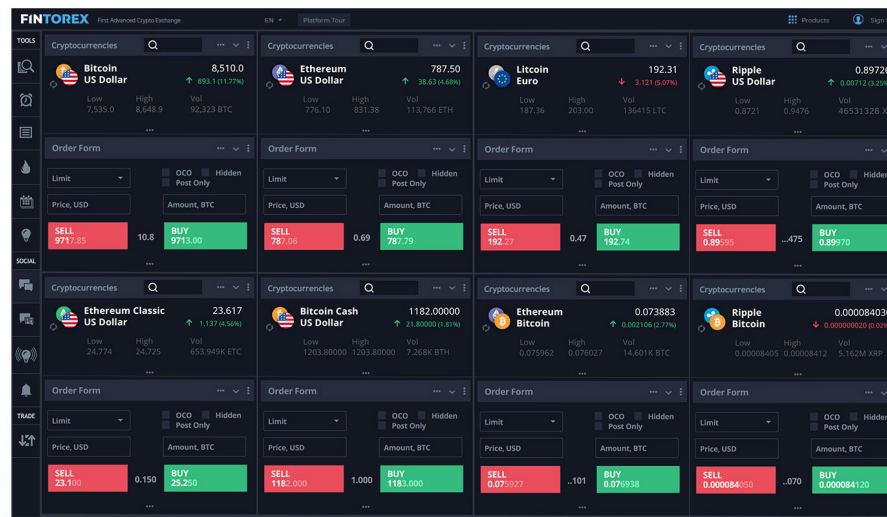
FINTOREX First Advanced Crypto Exchange EN Platform Tour Products Sign

TOOLS

SOCIAL

TRADE

Cryptocurrencies

Bitcoin US Dollar 8,510.0 893.1 (11.77%)
Low 7,535.0 High 8,648.9 Vol 92,323 BTC

Order Form

Limit OCO Hidden Post Only
Price, USD Amount, BTC
SELL 9717.85 10.8 BUY 9713.00

Cryptocurrencies

Ethereum US Dollar 787.50 38.63 (4.68%)
Low 776.10 High 831.38 Vol 113,766 ETH

Order Form

Limit OCO Hidden Post Only
Price, USD Amount, BTC
SELL 787.06 0.69 BUY 787.79

Cryptocurrencies

Litcoin Euro 192.31 3.121 (5.07%)
Low 187.36 High 203.00 Vol 136415 LTC

Order Form

Limit OCO Hidden Post Only
Price, USD Amount, BTC
SELL 192.27 0.47 BUY 192.74

Cryptocurrencies

Ripple US Dollar 0.89726 0.00712 (3.25
Low 0.8721 High 0.9476 Vol 46531328 X

Order Form

Limit OCO Post Only
Price, USD Amount, BTC
SELL 0.89595 ...475 BUY 0.89970

Cryptocurrencies

Ethereum Classic US Dollar 23.617 1.137 (4.56%)
Low 24.774 High 24.725 Vol 653.949K ETC

Order Form

Limit OCO Hidden Post Only
Price, USD Amount, BTC
SELL 23.100 0.150 BUY 25.250

Cryptocurrencies

Bitcoin Cash US Dollar 1182.00000 21.80000 (1.81%)
Low 1203.80000 High 1203.80000 Vol 7.268K BTH

Order Form

Limit OCO Hidden Post Only
Price, USD Amount, BTC
SELL 1182.000 1.000 BUY 1183.000

Cryptocurrencies

Ethereum Bitcoin 0.073883 0.002106 (2.77%)
Low 0.075962 High 0.076027 Vol 14.601K ETC

Order Form

Limit OCO Hidden Post Only
Price, USD Amount, BTC
SELL 0.075927 ...101 BUY 0.076938

Cryptocurrencies

Ripple Bitcoin 0.00008403 0.00000020 (0.02
Low 0.00008405 High 0.00008412 Vol 5.162M XRP

Order Form

Limit OCO Hidde Post Only
Price, USD Amount, BTC
SELL 0.000084050 ...070 BUY 0.000084120